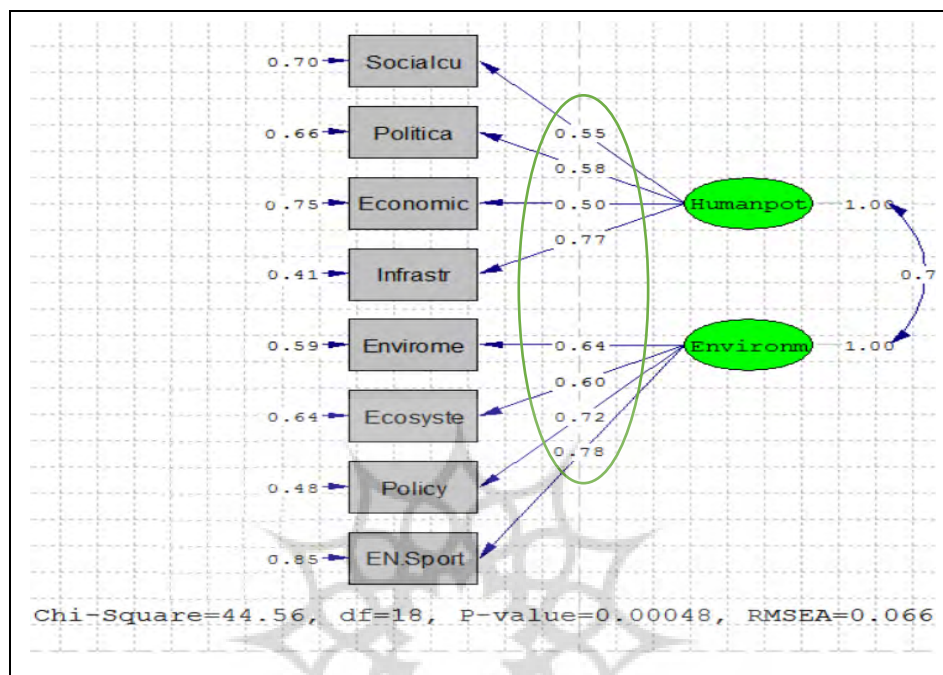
0.70 Socialcu
0.66 Politica
0.75 Economic
0.41 Infrastr
0.59 Envirome
0.64 Ecosyste
0.48 Policy
0.85 EN.Sport

0.55
0.58
0.50
0.77
0.64
0.60
0.72
0.78

Humanpot 1.00
0.7
Environm 1.00

Chi-Square=44.56, df=18, P-value=0.00048, RMSEA=0.066